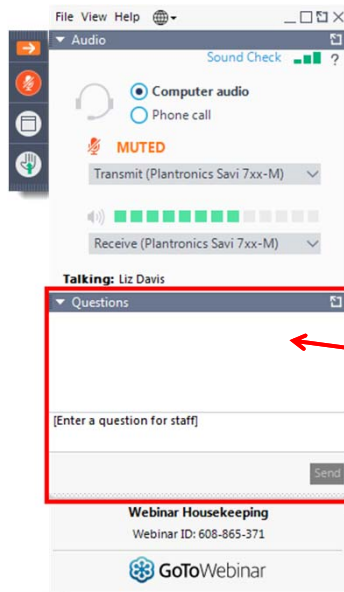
File View Help

Audio

Sound Check

?

Computer audio

Phone call

MUTED

Transmit (Plantronics Savi 7xx-M)

Receive (Plantronics Savi 7xx-M)

Talking: Liz Davis

Questions

[Enter a question for staff]

Send

Webinar Housekeeping

Webinar ID: 608-865-371

GoToWebinar